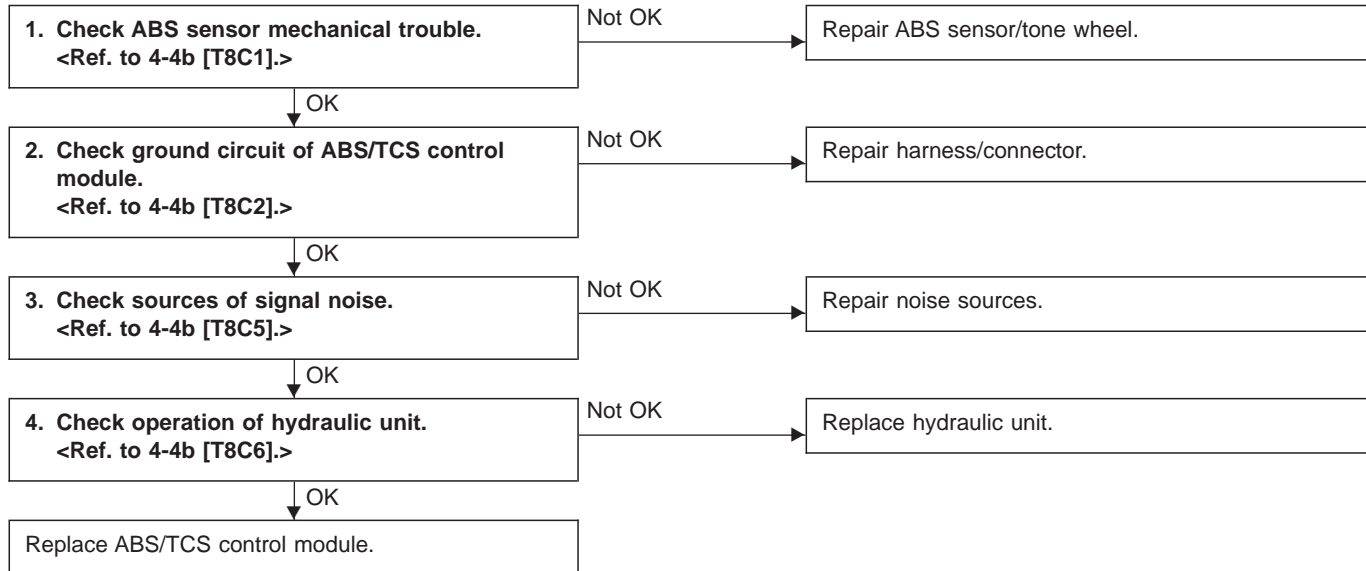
1. Check ABS sensor mechanical trouble. <Ref. to 4-4b [T8C1].>

Not OK

Repair ABS sensor/tone wheel.

OK

2. Check ground circuit of ABS/TCS control module. <Ref. to 4-4b [T8C2].>

Not OK

Repair harness/connector.

OK

3. Check sources of signal noise. <Ref. to 4-4b [T8C5].>

Not OK

Repair noise sources.

OK

4. Check operation of hydraulic unit. <Ref. to 4-4b [T8C6].>

Not OK

Replace hydraulic unit.

OK

Replace ABS/TCS control module.